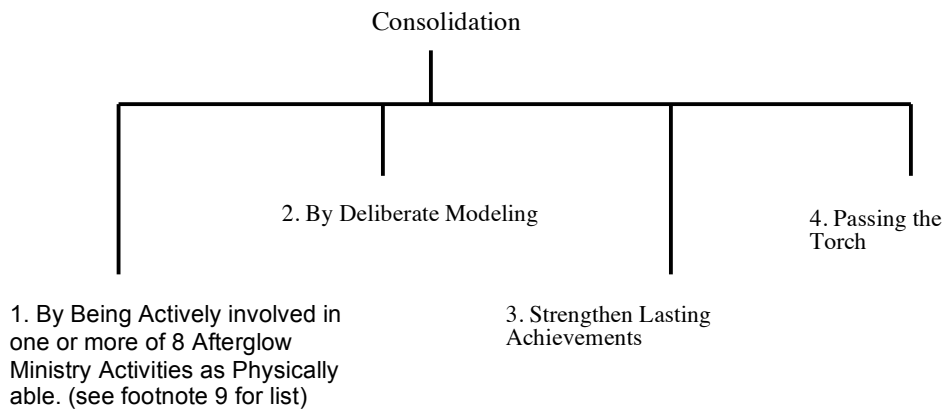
Consolidation

2. By Deliberate Modeling

4. Passing the Torch

1. By Being Actively involved in one or more of 8 Afterglow Ministry Activities as Physically able. (see footnote 9 for list)

3. Strengthen Lasting Achievements